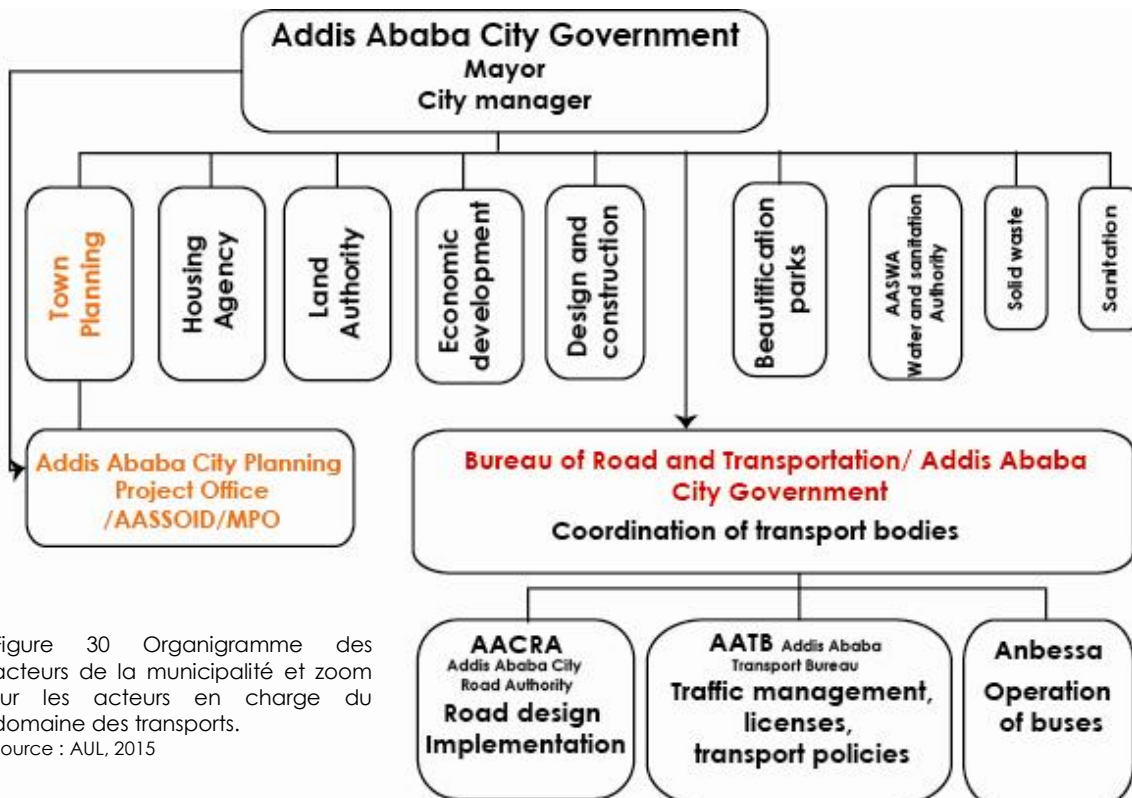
Addis Ababa City Government
Mayor
City manager

Town Planning

Housing Agency

Land Authority

Economic development

Design and construction

Beautification parks

AASWA Water and sanitation Authority

Solid waste

Sanitation

Addis Ababa City Planning Project Office /AASSOID/MPO

Bureau of Road and Transportation/ Addis Ababa City Government
Coordination of transport bodies

AACRA Addis Ababa City Road Authority
Road design Implementation

AATB Addis Ababa Transport Bureau
Traffic management, licenses, transport policies

Anbessa
Operation of buses

igure 30 Organigramme des acteurs de la municipalité et zoom ur les acteurs en charge du domaine des transports.
ource : AUL, 2015